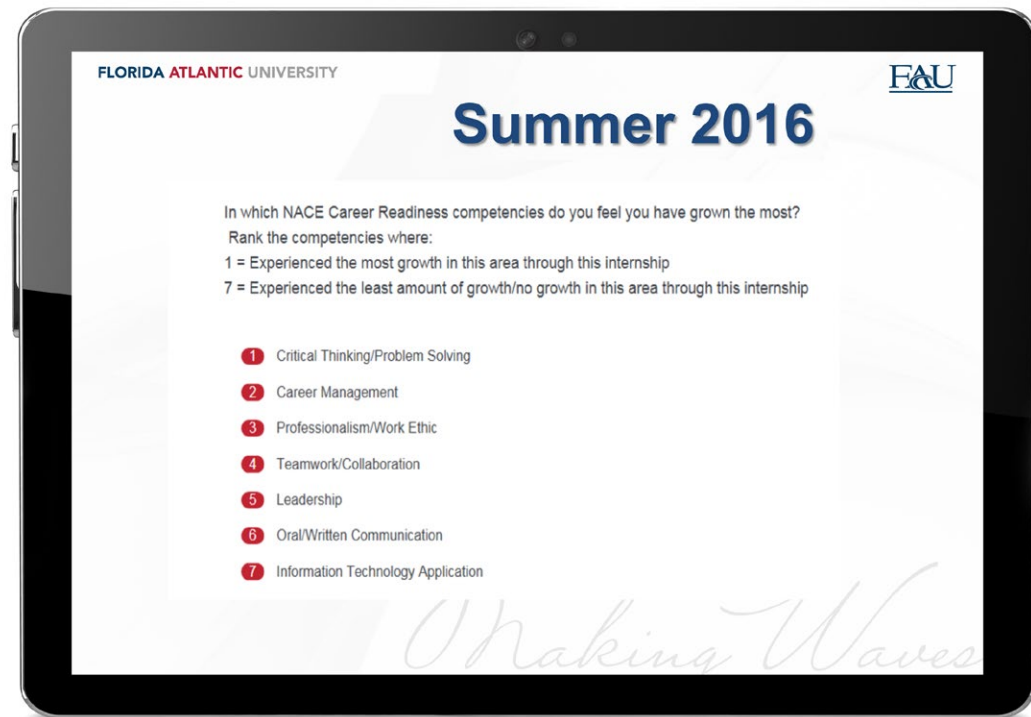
FLORIDA ATLANTIC UNIVERSITY

FAU

Summer 2016

In which NACE Career Readiness competencies do you feel you have grown the most?
Rank the competencies where:
1 = Experienced the most growth in this area through this internship
7 = Experienced the least amount of growth/no growth in this area through this internship

1 Critical Thinking/Problem Solving
2 Career Management
3 Professionalism/Work Ethic
4 Teamwork/Collaboration
5 Leadership
6 Oral/Written Communication
7 Information Technology Application

Making Waves